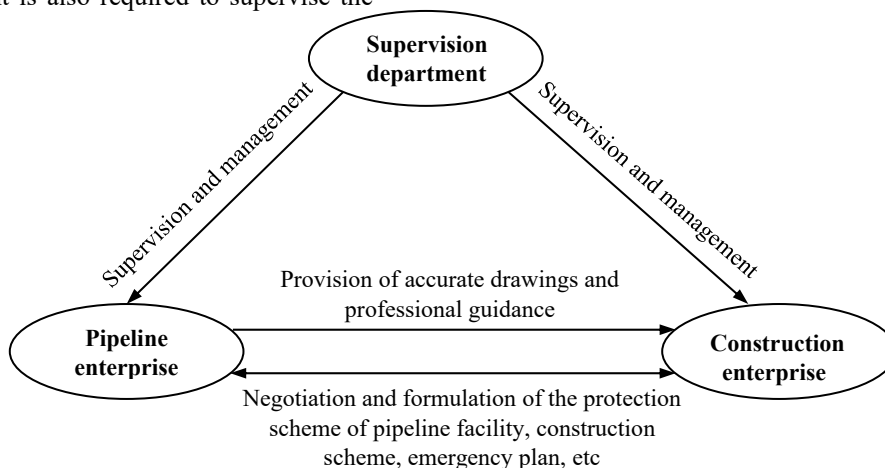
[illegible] is also required to supervise the

Supervision department

Supervision and management

Supervision and management

Provision of accurate drawings and professional guidance

Pipeline enterprise

Construction enterprise

Negotiation and formulation of the protection scheme of pipeline facility, construction scheme, emergency plan, etc